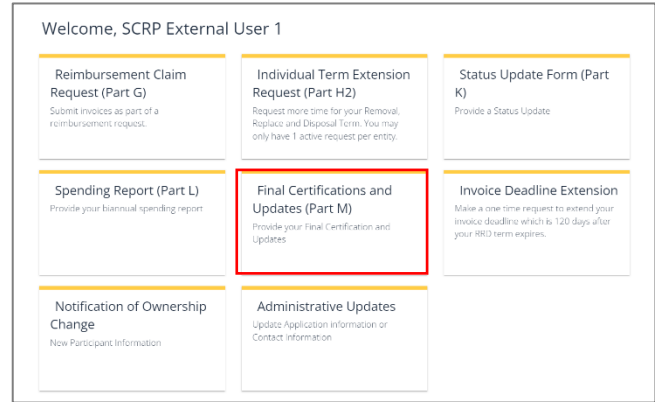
Welcome, SCRP External User 1

Reimbursement Claim Request (Part G)
Submit invoices as part of a reimbursement request.

Individual Term Extension Request (Part H2)
Request more time for your Removal, Replace and Disposal Term. You may only have 1 active request per entity.

Status Update Form (Part K)
Provide a Status Update

Spending Report (Part L)
Provide your biannual spending report

Final Certifications and Updates (Part M)
Provide your Final Certification and Updates

Invoice Deadline Extension
Make a one time request to extend your invoice deadline which is 120 days after your RRD term expires.

Notification of Ownership Change
New Participant Information

Administrative Updates
Update Application information or Contact Information